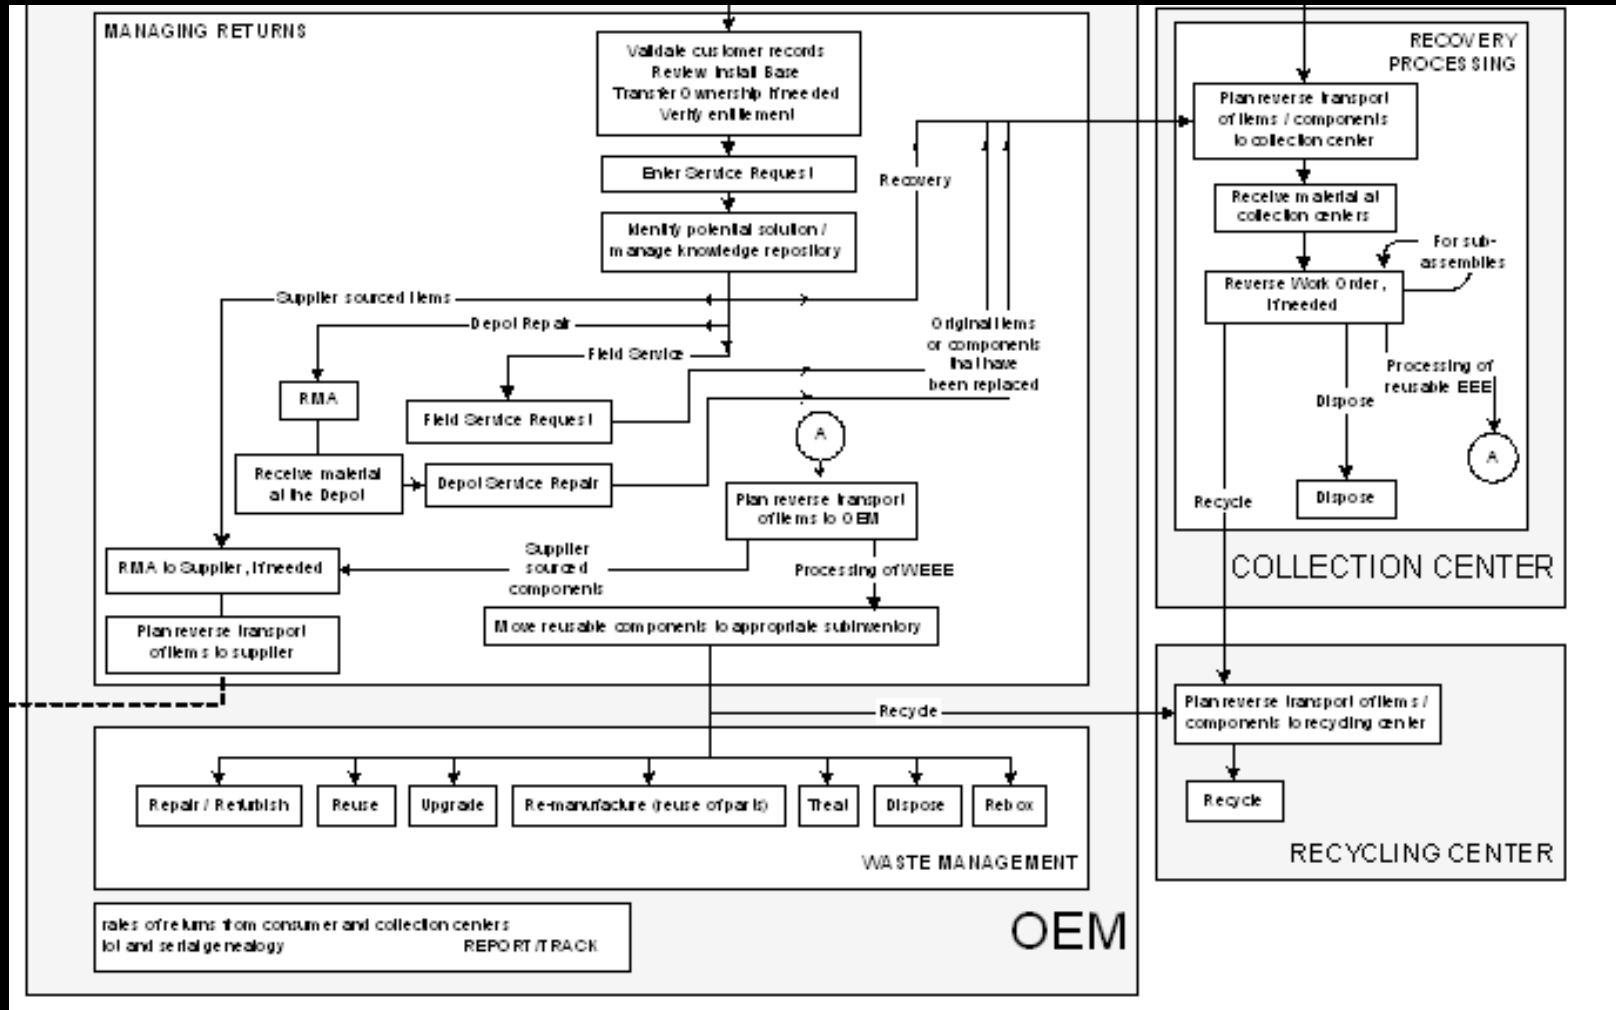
MANAGING RETURNS

Validate customer records
Review Install Base
Transfer Ownership if needed
Verify entitlement

Enter Service Request

Identify potential solution / manage knowledge repository

Recovery

Supplier sourced items

Depot Repair

Field Service

Original items or components that have been replaced

RMA

Field Service Request

Receive material at the Depot

Depot Service Repair

A

Plan reverse transport of items to OEM

Supplier sourced components

Processing of WEEE

RMA to Supplier, if needed

Move reusable components to appropriate subinventory

Plan reverse transport of items to supplier

Recycle

Repair / Refurbish

Reuse

Upgrade

Re-manufacture (reuse of parts)

Treat

Dispose

Rebox

WASTE MANAGEMENT

rates of returns from consumer and collection centers
lot and serial genealogy
REPORT / TRACK

OEM

RECOVERY PROCESSING

Plan reverse transport of items / components to collection center

Receive material at collection centers

For sub-assemblies

Reverse Work Order, if needed

Processing of reusable EEE

Dispose

A

Recycle

Dispose

COLLECTION CENTER

Plan reverse transport of items / components to recycling center

Recycle

RECYCLING CENTER